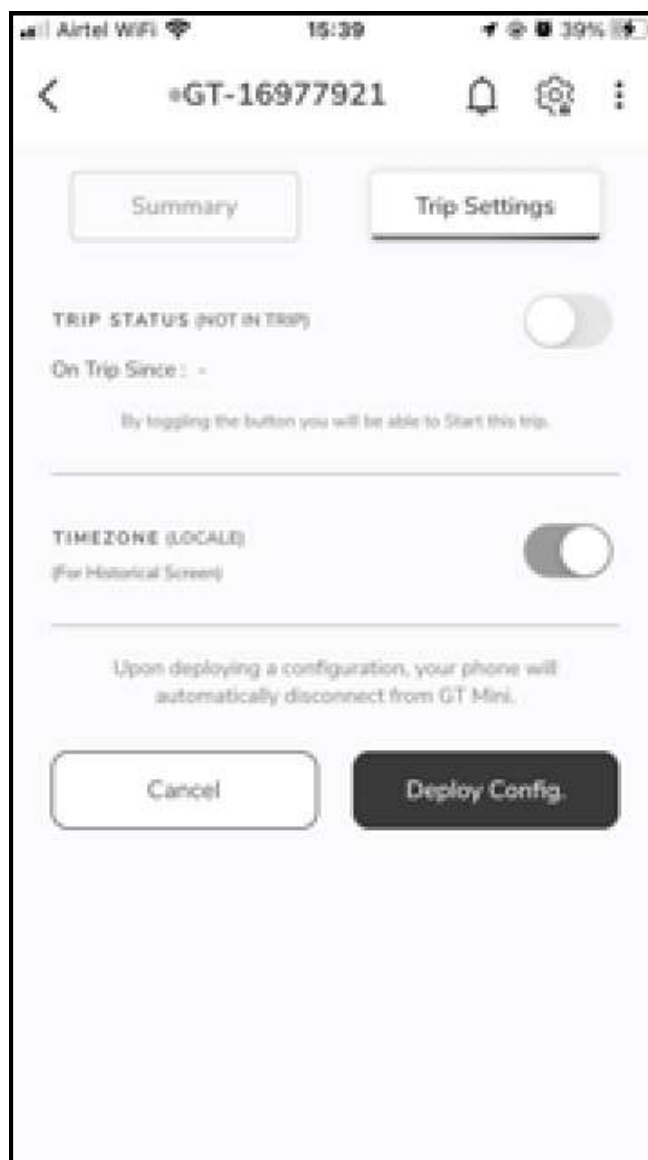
Airtel WiFi 15:39 39%

<
•GT-16977921

Summary
Trip Settings

TRIP STATUS (NOT IN TRIP)
On Trip Since : -

By toggling the button you will be able to Start this trip.

TIMEZONE (LOCALE)
(For Historical Screen)

Upon deploying a configuration, your phone will automatically disconnect from GT Mini.

Cancel
Deploy Config.